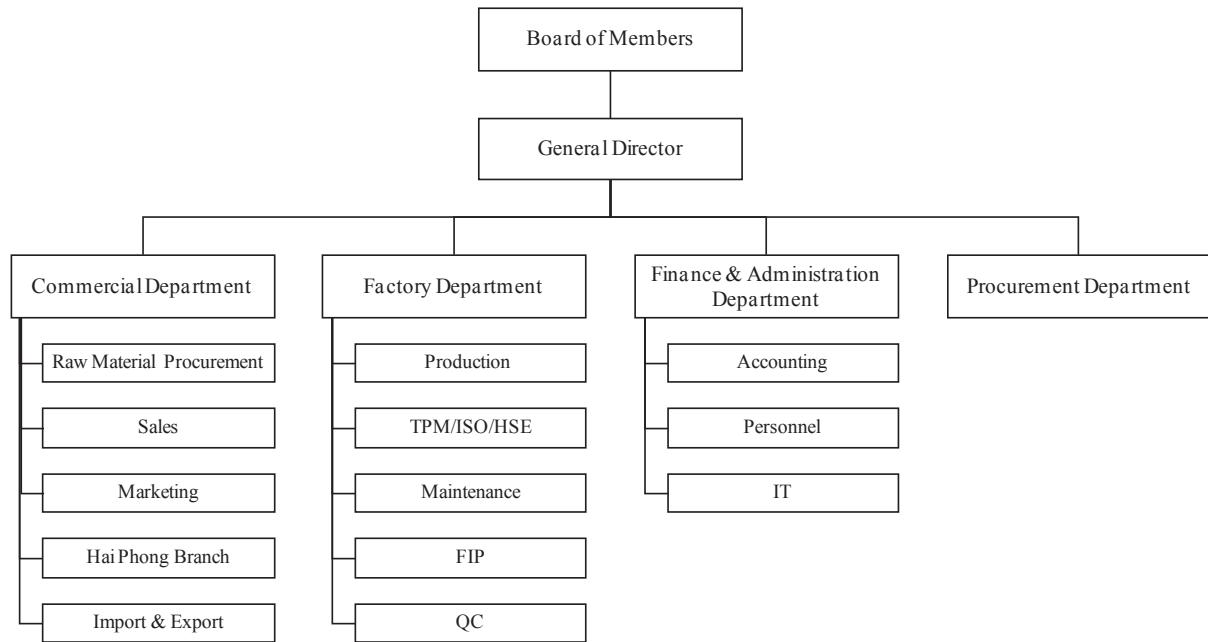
Board of Members

General Director

Commercial Department

Raw Material Procurement

Sales

Marketing

Hai Phong Branch

Import & Export

Factory Department

Production

TPM/ISO/HSE

Maintenance

FIP

QC

Finance & Administration Department

Accounting

Personnel

IT

Procurement Department